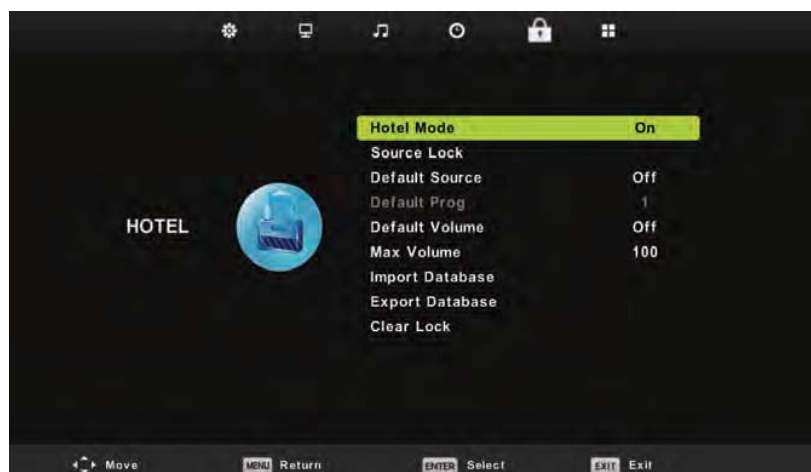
HOTEL

| | |
|---|---|
| Hotel Mode | On |
| Source Lock | |
| Default Source | Off |
| Default Prog | 1 |
| Default Volume | Off |
| Max Volume | 100 |
| Import Database | |
| Export Database | |
| Clear Lock | |

Move MENU Return ENTER Select EXIT Exit